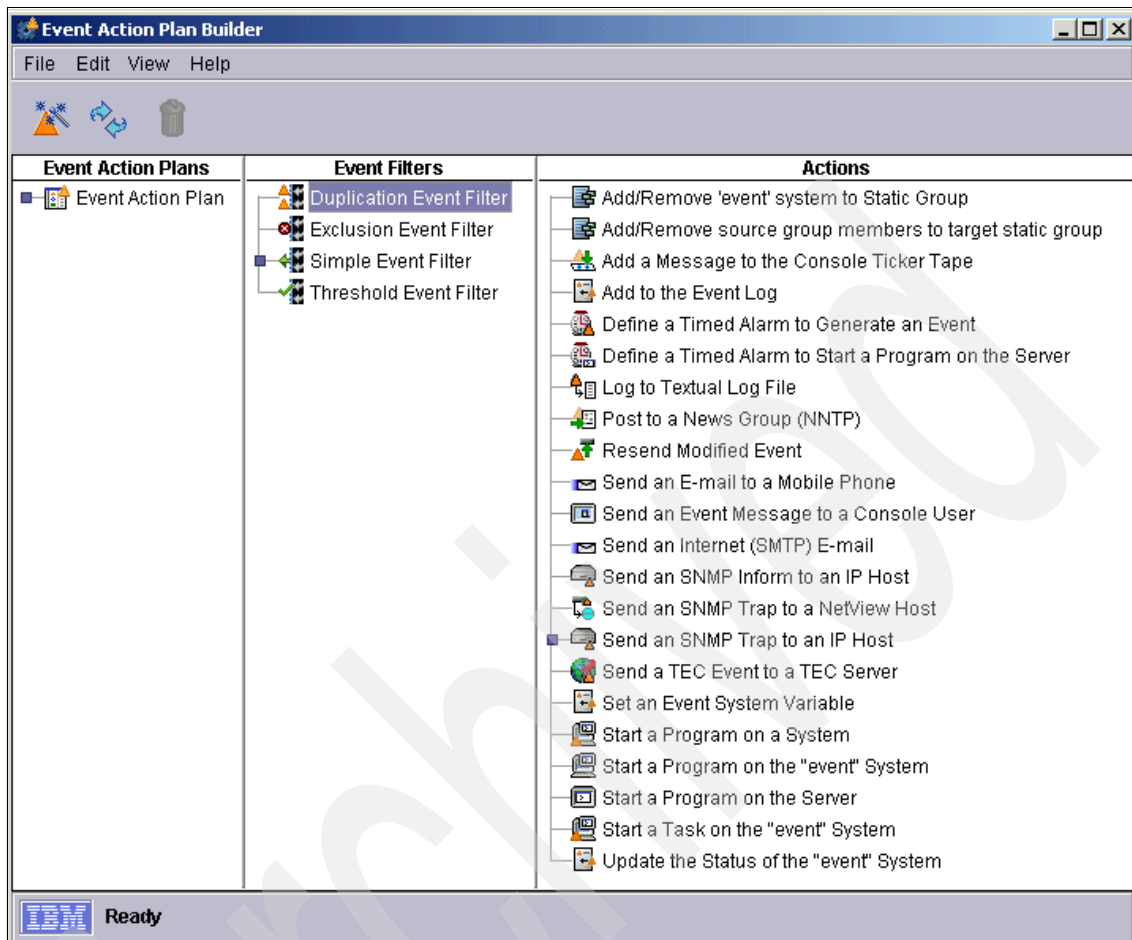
Event Action Plan Builder

File Edit View Help

| Event Action Plans | Event Filters | Actions |
|---|---|---|
| Event Action Plan | Duplication Event Filter | Add/Remove 'event' system to Static Group |
| | Exclusion Event Filter | Add/Remove source group members to target static group |
| | Simple Event Filter | Add a Message to the Console Ticker Tape |
| | Threshold Event Filter | Add to the Event Log |
| | | Define a Timed Alarm to Generate an Event |
| | | Define a Timed Alarm to Start a Program on the Server |
| | | Log to Textual Log File |
| | | Post to a News Group (NNTP) |
| | | Resend Modified Event |
| | | Send an E-mail to a Mobile Phone |
| | | Send an Event Message to a Console User |
| | | Send an Internet (SMTP) E-mail |
| | | Send an SNMP Inform to an IP Host |
| | | Send an SNMP Trap to a NetView Host |
| | | Send an SNMP Trap to an IP Host |
| | | Send a TEC Event to a TEC Server |
| | | Set an Event System Variable |
| | | Start a Program on a System |
| | | Start a Program on the "event" System |
| | | Start a Program on the Server |
| | | Start a Task on the "event" System |
| | | Update the Status of the "event" System |

IBM Ready